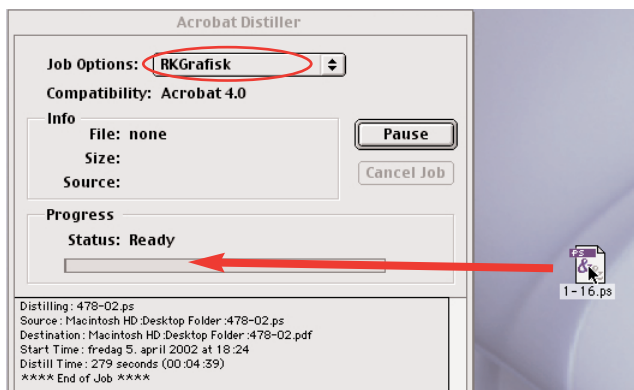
Acrobat Distiller

Job Options: RKGrafisk

Compatibility: Acrobat 4.0

Info

File: none

Size:

Source:

Pause

Cancel Job

Progress

Status: Ready

PS

1-16.ps

Distilling: 478-02.ps
Source: Macintosh HD:Desktop Folder:478-02.ps
Destination: Macintosh HD:Desktop Folder:478-02.pdf
Start Time: fredag 5. april 2002 at 18:24
Distill Time: 279 seconds (00:04:39)
**** End of Job ****